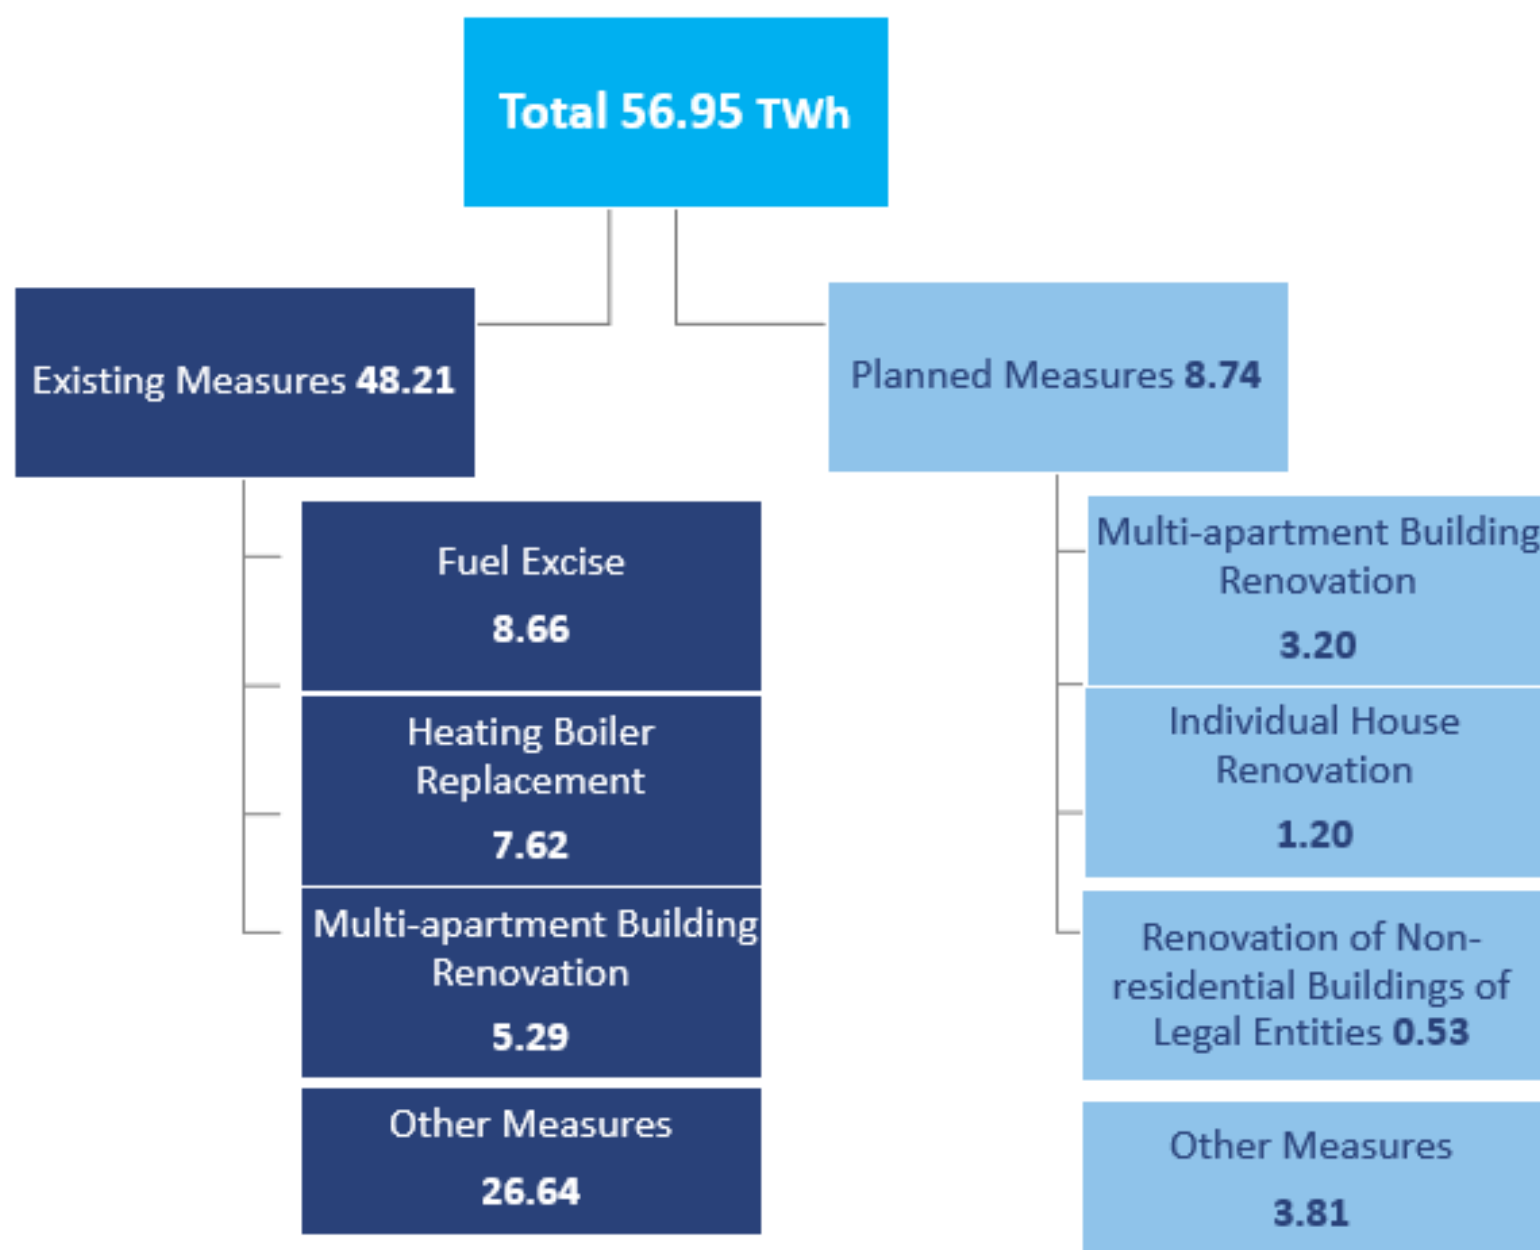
Total 56.95 TWh

Existing Measures 48.21

Fuel Excise
8.66

Heating Boiler Replacement
7.62

Multi-apartment Building Renovation
5.29

Other Measures
26.64

Planned Measures 8.74

Multi-apartment Building Renovation
3.20

Individual House Renovation
1.20

Renovation of Non-residential Buildings of Legal Entities 0.53

Other Measures
3.81